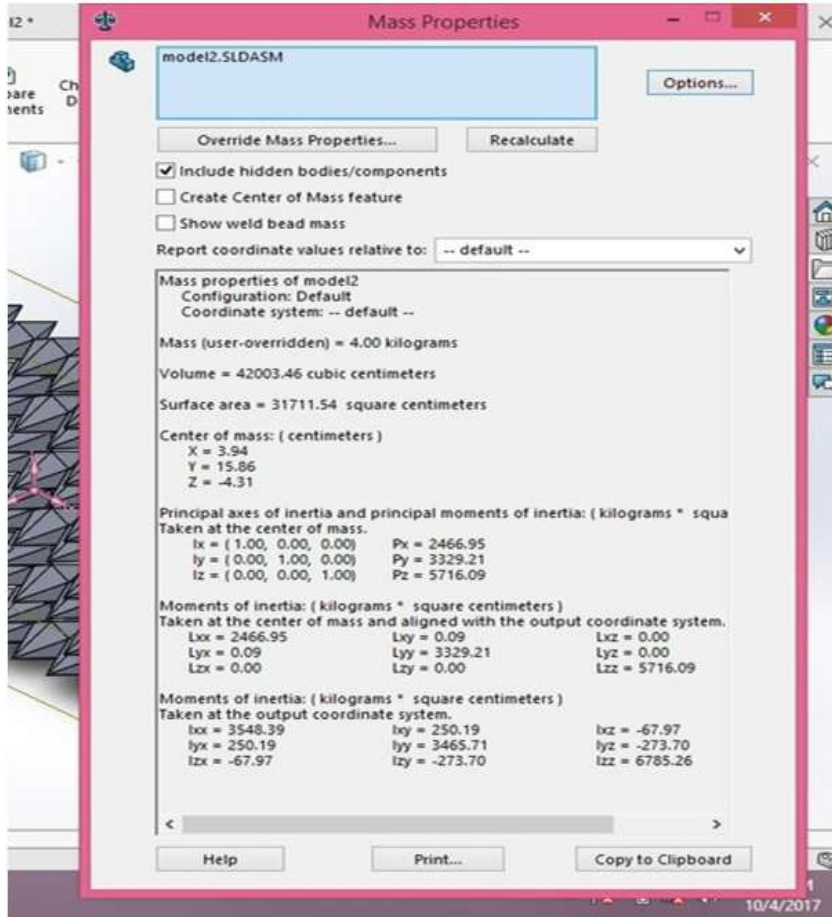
l2 *

Ch
D
pare
nents

Mass Properties

model2.SLDASM

Options...

Override Mass Properties...

Recalculate

Include hidden bodies/components

Create Center of Mass feature

Show weld bead mass

Report coordinate values relative to: -- default --

Mass properties of model2
Configuration: Default
Coordinate system: -- default --

Mass (user-overridden) = 4.00 kilograms

Volume = 42003.46 cubic centimeters

Surface area = 31711.54 square centimeters

Center of mass: ( centimeters )
X = 3.94
Y = 15.86
Z = -4.31

Principal axes of inertia and principal moments of inertia: ( kilograms * squa
Taken at the center of mass.
Ix = ( 1.00, 0.00, 0.00) Px = 2466.95
Iy = ( 0.00, 1.00, 0.00) Py = 3329.21
Iz = ( 0.00, 0.00, 1.00) Pz = 5716.09

Moments of inertia: ( kilograms * square centimeters )
Taken at the center of mass and aligned with the output coordinate system.
Lxx = 2466.95 Lxy = 0.09 Lxz = 0.00
Lyx = 0.09 Lyy = 3329.21 Lyz = 0.00
Lzx = 0.00 Lzy = 0.00 Lzz = 5716.09

Moments of inertia: ( kilograms * square centimeters )
Taken at the output coordinate system.
Ixx = 3548.39 Ixy = 250.19 Ixz = -67.97
Iyx = 250.19 Iyy = 3465.71 Iyz = -273.70
Izx = -67.97 Izy = -273.70 Izz = 6785.26

Help

Print...

Copy to Clipboard

10/4/2017